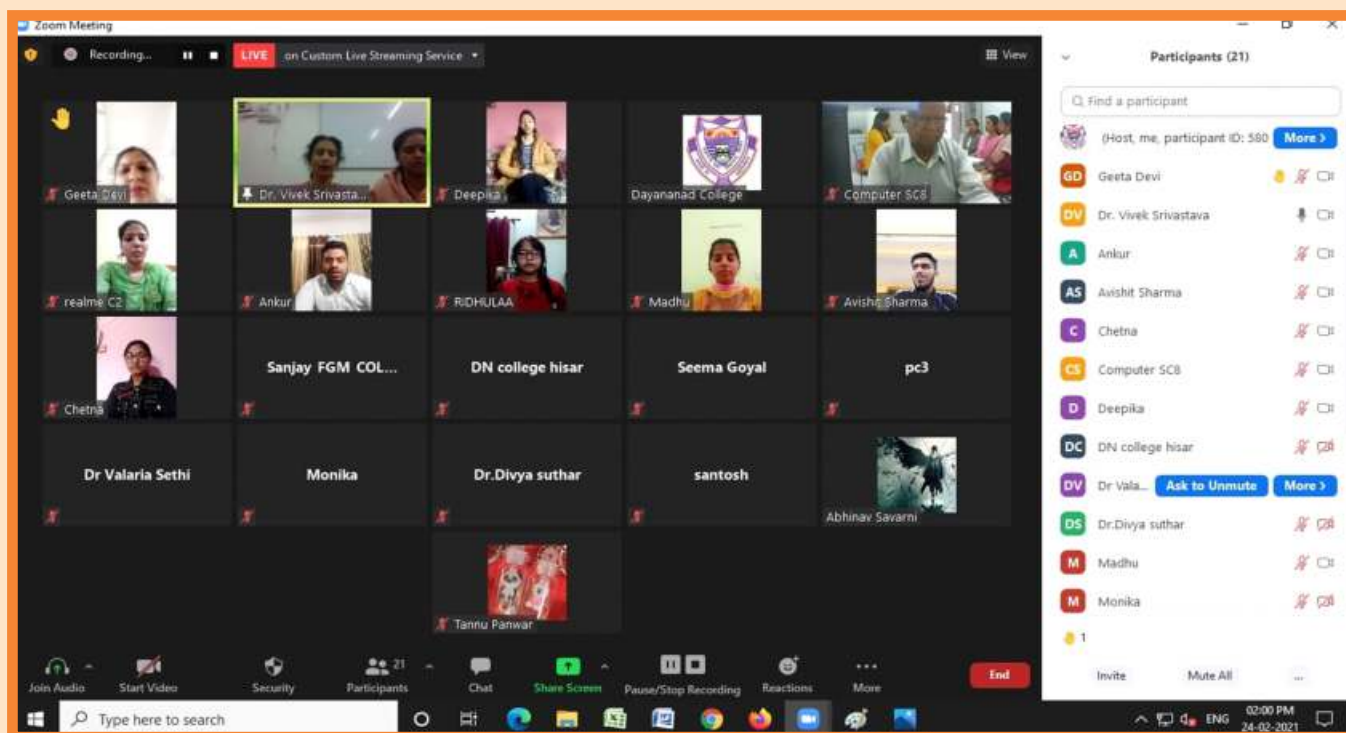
Zoom Meeting

Recording... LIVE on Custom Live Streaming Service View

Geeta Devi
Dr. Vivek Srivasta...
Deepika
Dayananad College
Computer SC8
realme C2
Ankur
RIDHULAA
Madhu
Avishit Sharma
Chetna
Sanjay FGM COL...
DN college hisar
Seema Goyal
pc3
Dr Valaria Sethi
Monika
Dr.Divya suthar
santosh
Abhinav Savarni
Tannu Panwar

Join Audio Start Video Security Participants 21 Chat Share Screen Pause/Stop Recording Reactions More End

Participants (21)

Find a participant

(Host, me, participant ID: 580 More

GD Geeta Devi
DV Dr. Vivek Srivastava
A Ankur
AS Avishit Sharma
C Chetna
CS Computer SC8
D Deepika
DC DN college hisar
DV Dr Vala... Ask to Unmute More
DS Dr.Divya suthar
M Madhu
M Monika

1

Invite Mute All ...

Type here to search

ENG 02:00 PM 24-02-2021